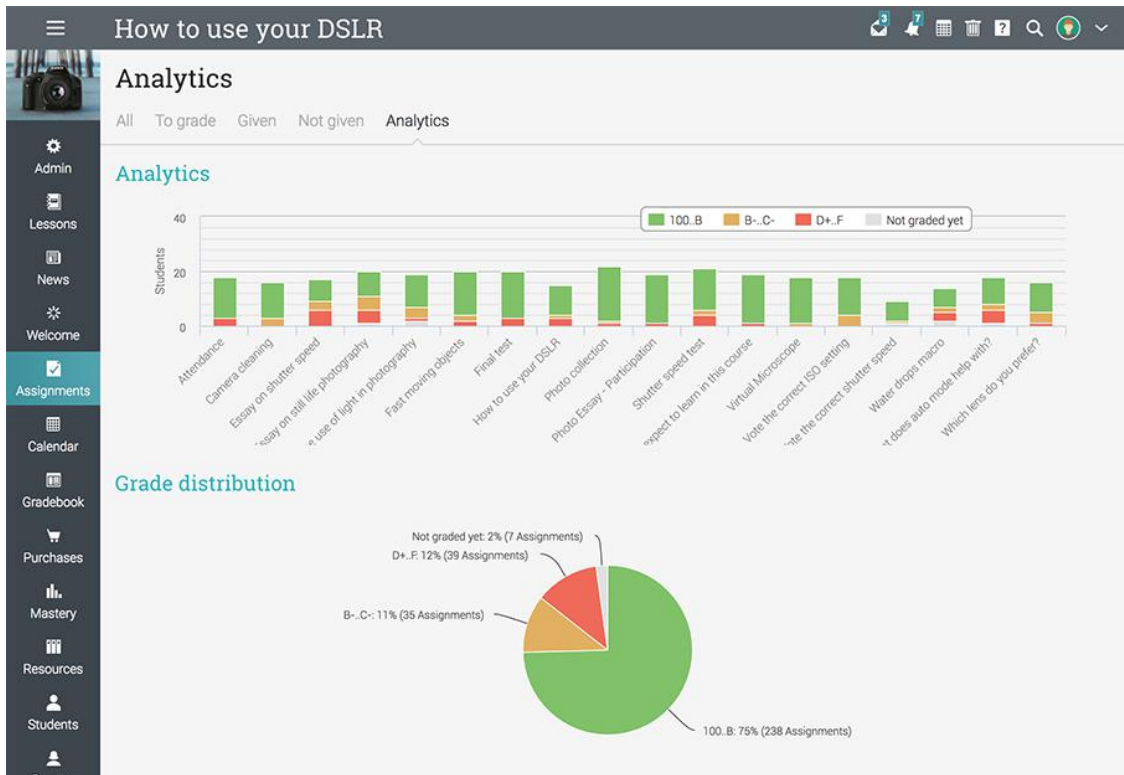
How to use your DSLR

3 7

Admin
Lessons
News
Welcome
Assignments
Calendar
Gradebook
Purchases
Mastery
Resources
Students

Analytics

All To grade Given Not given Analytics

Analytics

100..B B-..C- D+..F Not graded yet

40
20
0
Students

Attendance
Camera cleaning
Essay on shutter speed
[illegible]ssay on still life photography
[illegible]e use of light in photography
Fast moving objects
Final test
How to use your DSLR
Photo collection
Photo Essay - Participation
Shutter speed test
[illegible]xpect to learn in this course
Virtual Microscope
Vote the correct ISO setting
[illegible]te the correct shutter speed
Water drops macro
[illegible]t does auto mode help with?
Which lens do you prefer?

Grade distribution

Not graded yet: 2% (7 Assignments)
D+..F: 12% (39 Assignments)
B-..C-: 11% (35 Assignments)
100..B: 75% (238 Assignments)